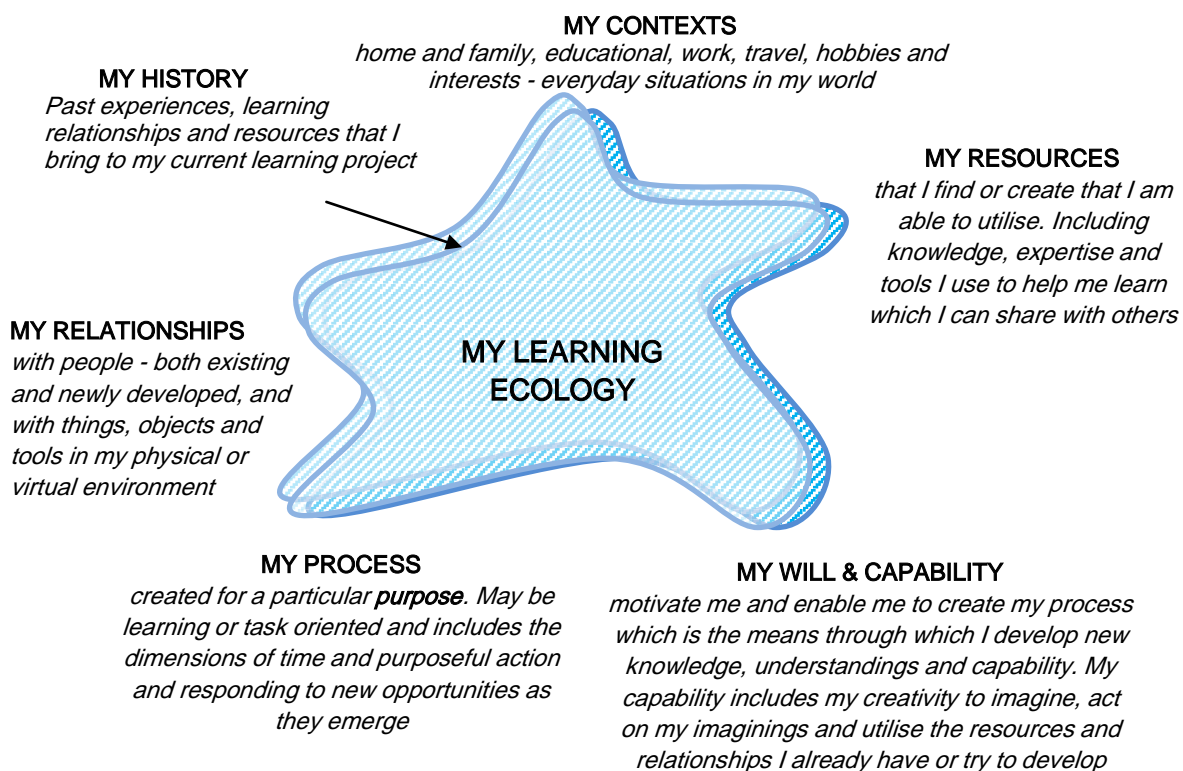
MY CONTEXTS
home and family, educational, work, travel, hobbies and interests - everyday situations in my world

MY HISTORY
Past experiences, learning relationships and resources that I bring to my current learning project

MY RESOURCES
that I find or create that I am able to utilise. Including knowledge, expertise and tools I use to help me learn which I can share with others

MY RELATIONSHIPS
with people - both existing and newly developed, and with things, objects and tools in my physical or virtual environment

MY LEARNING ECOLOGY

MY PROCESS
created for a particular purpose. May be learning or task oriented and includes the dimensions of time and purposeful action and responding to new opportunities as they emerge

MY WILL & CAPABILITY
motivate me and enable me to create my process which is the means through which I develop new knowledge, understandings and capability. My capability includes my creativity to imagine, act on my imaginings and utilise the resources and relationships I already have or try to develop